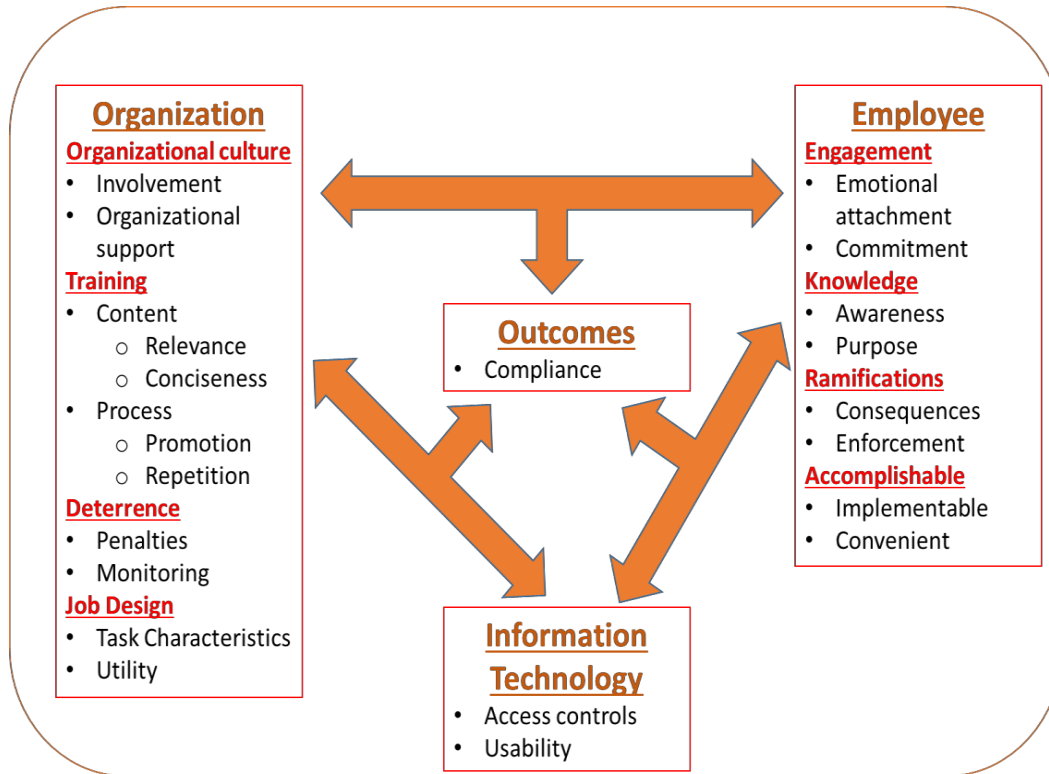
Organization

Organizational culture
- Involvement
- Organizational support

Training
- Content
  - Relevance
  - Conciseness
- Process
  - Promotion
  - Repetition

Deterrence
- Penalties
- Monitoring

Job Design
- Task Characteristics
- Utility

Outcomes
- Compliance

Employee

Engagement
- Emotional attachment
- Commitment

Knowledge
- Awareness
- Purpose

Ramifications
- Consequences
- Enforcement

Accomplishable
- Implementable
- Convenient

Information Technology
- Access controls
- Usability